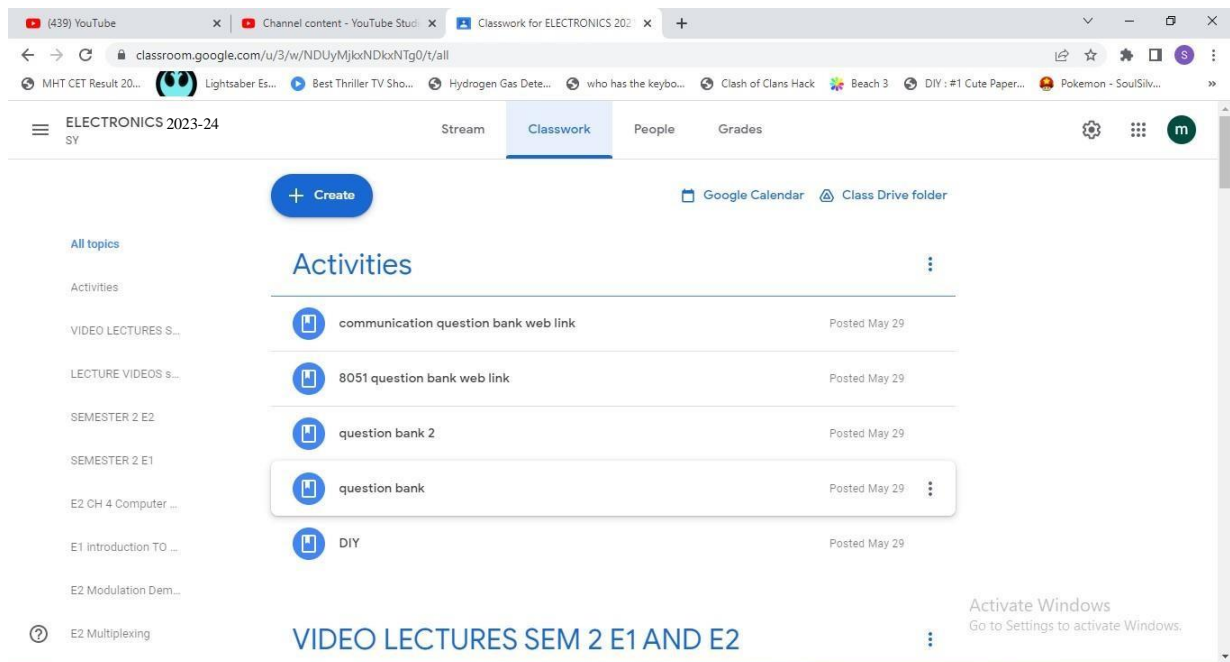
(439) YouTube
Channel content - YouTube Studi
Classwork for ELECTRONICS 202
classroom.google.com/u/3/w/NDUyMjkxNDkxNTg0/t/all
MHT CET Result 20... Lightsaber Es... Best Thriller TV Sho... Hydrogen Gas Dete... who has the keybo... Clash of Clans Hack Beach 3 DIY : #1 Cute Paper... Pokemon - SoulSilv...

ELECTRONICS 2023-24
SY

Stream Classwork People Grades

m

+ Create

Google Calendar Class Drive folder

All topics
Activities
VIDEO LECTURES S...
LECTURE VIDEOS s...
SEMESTER 2 E2
SEMESTER 2 E1
E2 CH 4 Computer ...
E1 introduction TO ...
E2 Modulation Dem...
E2 Multiplexing

Activities

communication question bank web link Posted May 29
8051 question bank web link Posted May 29
question bank 2 Posted May 29
question bank Posted May 29
DIY Posted May 29

VIDEO LECTURES SEM 2 E1 AND E2

Activate Windows
Go to Settings to activate Windows.